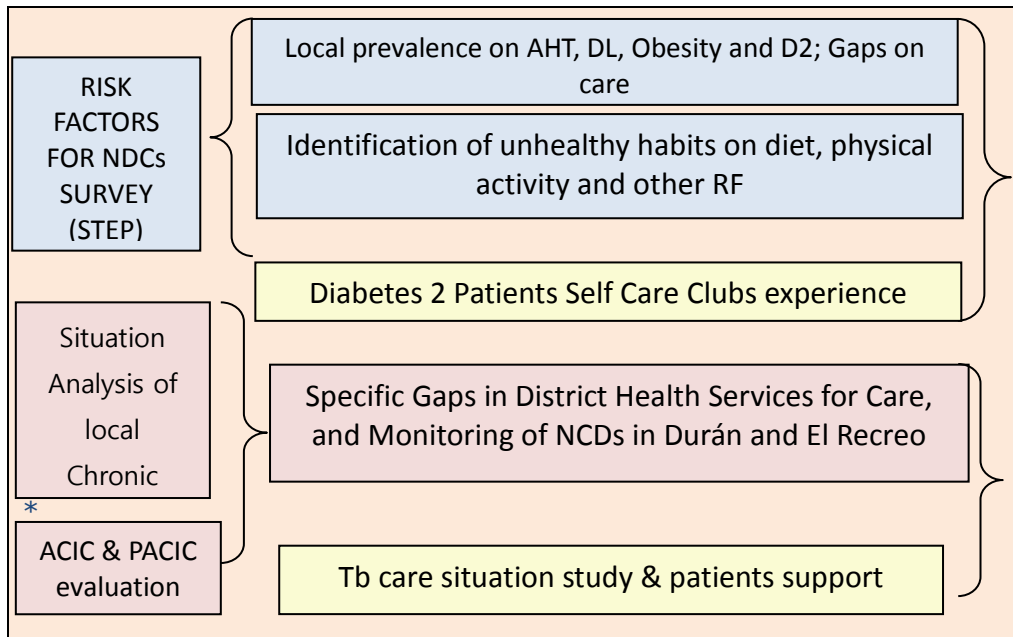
RISK FACTORS FOR NDCs SURVEY (STEP)

Local prevalence on AHT, DL, Obesity and D2; Gaps on care

Identification of unhealthy habits on diet, physical activity and other RF

Diabetes 2 Patients Self Care Clubs experience

Situation Analysis of local Chronic

*

ACIC & PACIC evaluation

Specific Gaps in District Health Services for Care, and Monitoring of NCDs in Durán and El Recreo

Tb care situation study & patients support